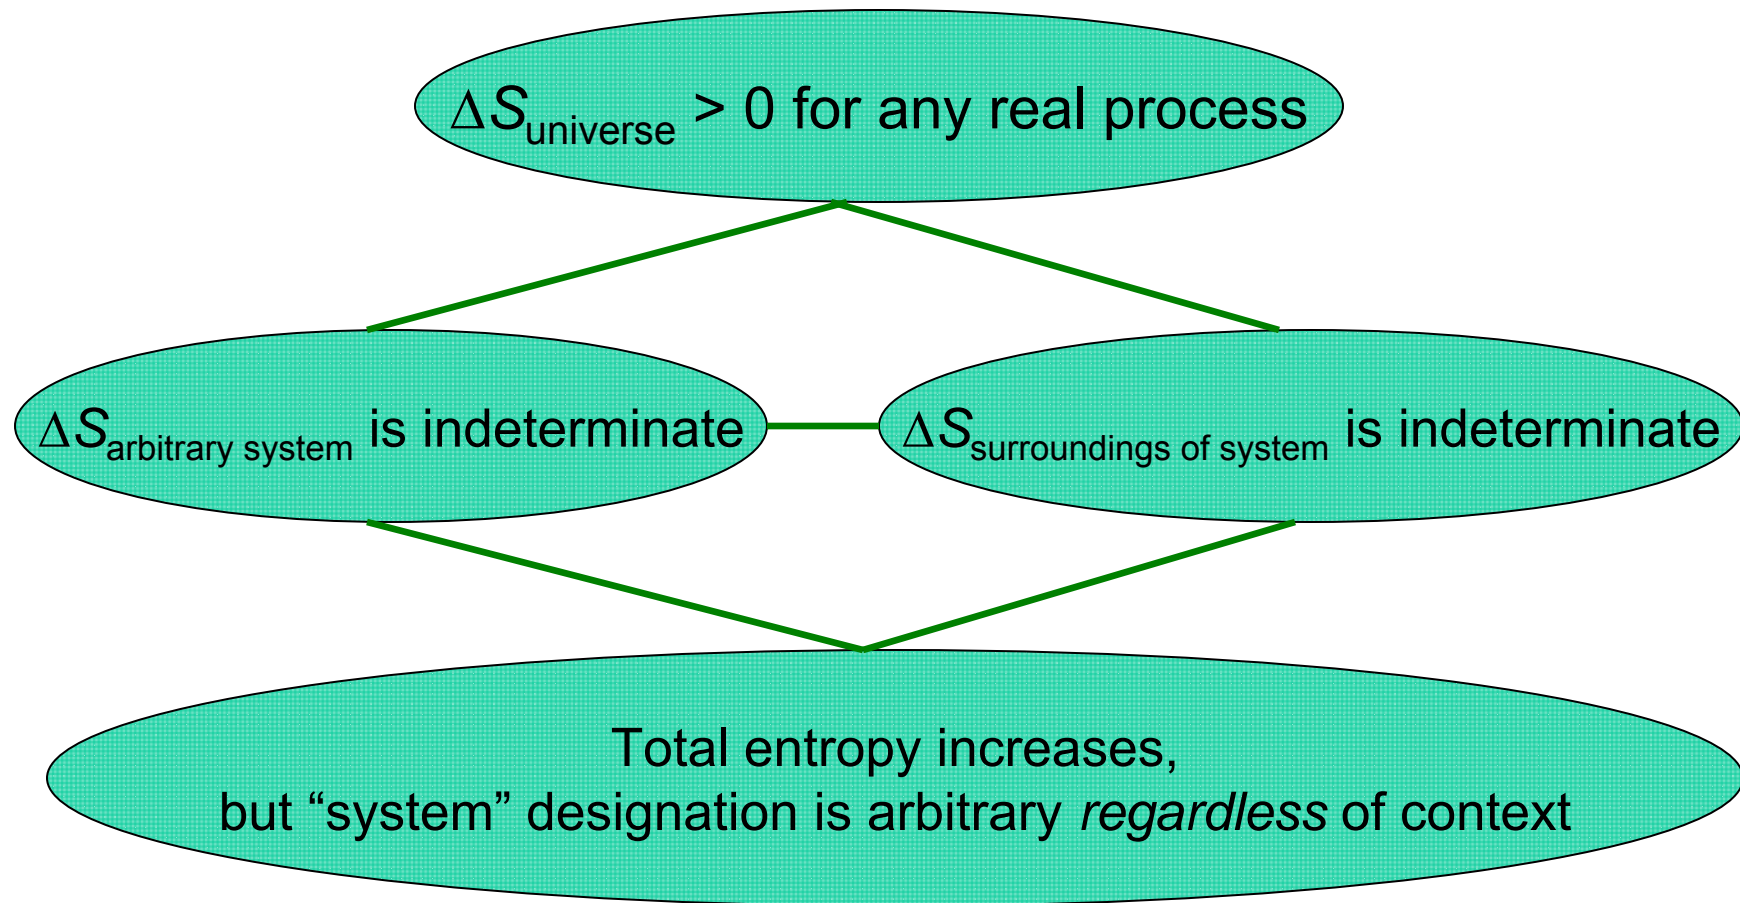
$\Delta S_{\text{universe}} > 0$ for any real process

$\Delta S_{\text{arbitrary system}}$ is indeterminate

$\Delta S_{\text{surroundings of system}}$ is indeterminate

Total entropy increases,
but “system” designation is arbitrary *regardless* of context